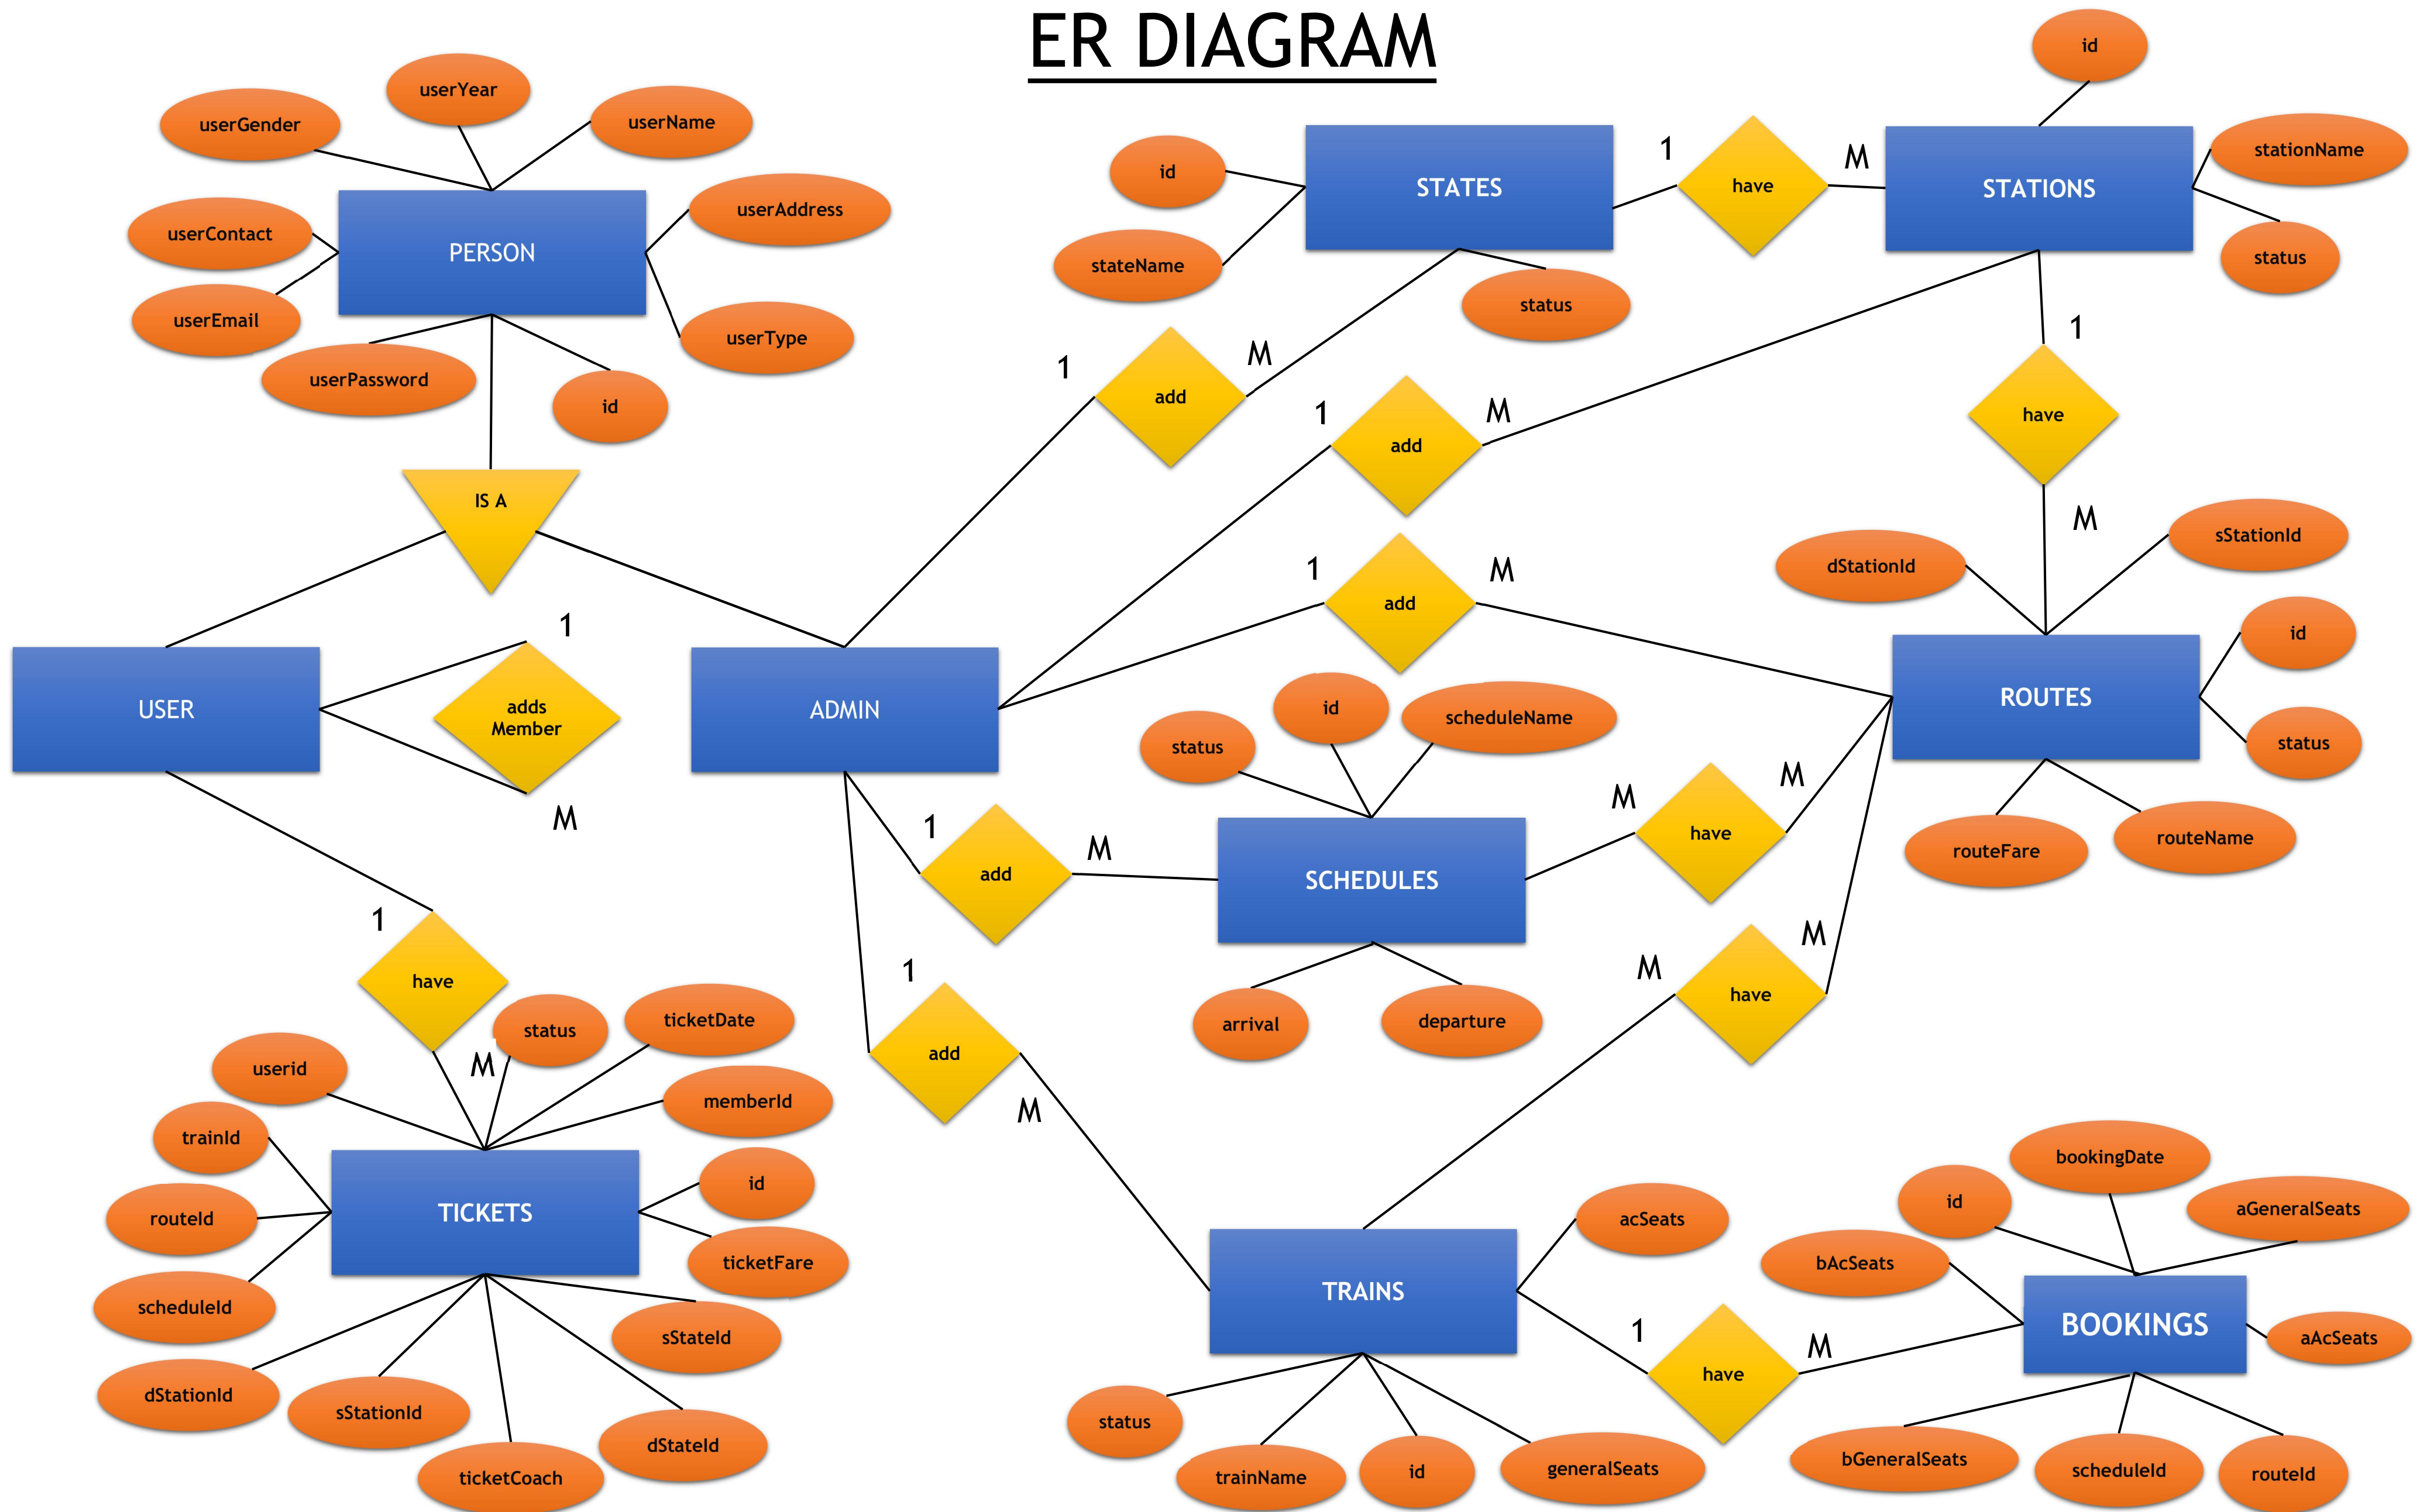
ER DIAGRAM

userYear
userGender
userName
userAddress
userContact
PERSON
userEmail
userType
userPassword
id
IS A
USER
1
adds Member
M
ADMIN

id
STATES
stateName
status
1
have
M
STATIONS
id
stationName
status
1
have
M

1
add
M
1
add
M
1
add
M

dStationId
sStationId
ROUTES
id
status
routeFare
routeName

status
id
scheduleName
SCHEDULES
arrival
departure
1
add
M
M
have
M
M
have
M

1
have
M
userid
status
ticketDate
memberId
trainId
TICKETS
id
routeId
ticketFare
scheduleId
sStateId
dStationId
sStationId
dStateId
ticketCoach

1
add
M
TRAINS
acSeats
status
trainName
id
generalSeats
1
have
M

bookingDate
id
aGeneralSeats
bAcSeats
BOOKINGS
aAcSeats
bGeneralSeats
scheduleId
routeId